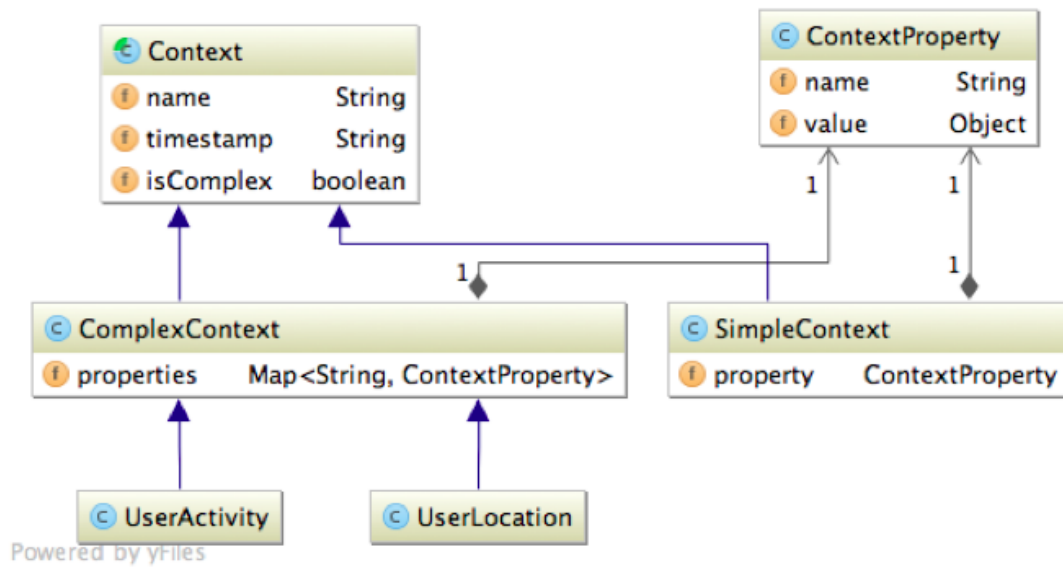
c Context
f name String
f timestamp String
f isComplex boolean

c ContextProperty
f name String
f value Object

1
1
1
1

c ComplexContext
f properties Map<String, ContextProperty>

c SimpleContext
f property ContextProperty

c UserActivity

c UserLocation

Powered by yFiles